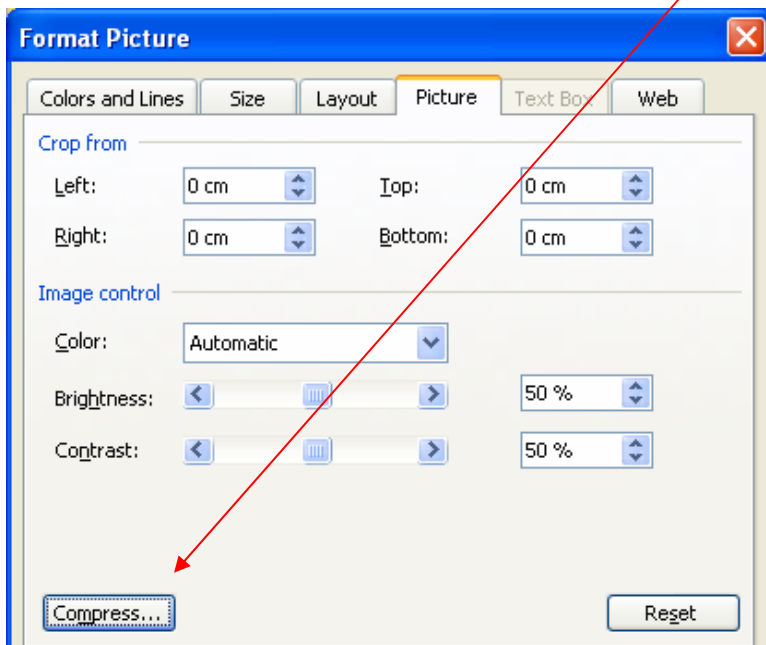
Format Picture

Colors and Lines
Size
Layout
Picture
Text Box
Web

Crop from

Left: 0 cm
Top: 0 cm
Right: 0 cm
Bottom: 0 cm

Image control

Color: Automatic
Brightness: 50 %
Contrast: 50 %

Compress...
Reset